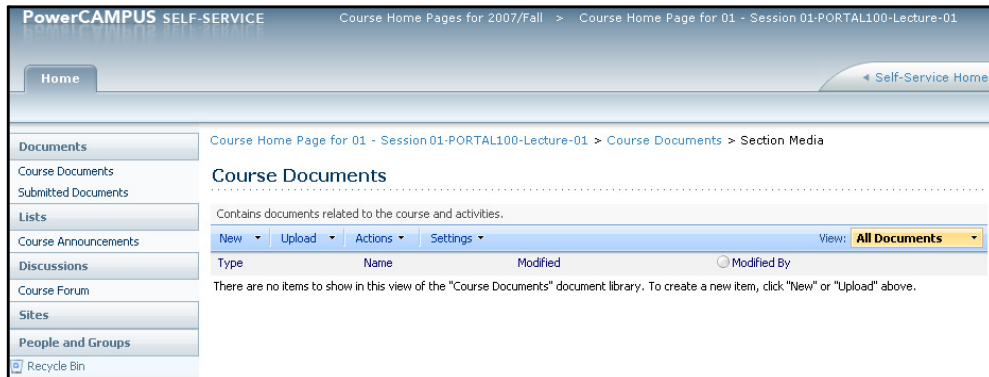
PowerCAMPUS SELF-SERVICE

Course Home Pages for 2007/Fall > Course Home Page for 01 - Session 01-PORTAL100-Lecture-01

Home

◂ Self-Service Home

Documents

Course Documents

Submitted Documents

Lists

Course Announcements

Discussions

Course Forum

Sites

People and Groups

Recycle Bin

Course Home Page for 01 - Session 01-PORTAL100-Lecture-01 > Course Documents > Section Media

Course Documents

Contains documents related to the course and activities.

New ▾ Upload ▾ Actions ▾ Settings ▾

View: All Documents

| Type | Name | Modified | Modified By |
|---|---|---|---|

There are no items to show in this view of the "Course Documents" document library. To create a new item, click "New" or "Upload" above.